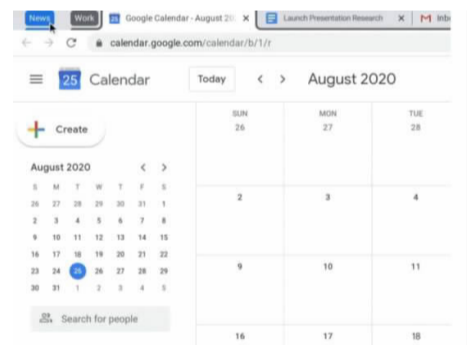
News Work Google Calendar - August 20 × Launch Presentation Research × Inb

calendar.google.com/calendar/b/1/r

25 Calendar Today < > August 2020

Create

August 2020 < >

| S | M | T | W | T | F | S |
|---|---|---|---|---|---|---|
| 26 | 27 | 28 | 29 | 30 | 31 | 1 |
| 2 | 3 | 4 | 5 | 6 | 7 | 8 |
| 9 | 10 | 11 | 12 | 13 | 14 | 15 |
| 16 | 17 | 18 | 19 | 20 | 21 | 22 |
| 23 | 24 | 25 | 26 | 27 | 28 | 29 |
| 30 | 31 | 1 | 2 | 3 | 4 | 5 |

Search for people

| SUN | MON | TUE |
|---|---|---|
| 26 | 27 | 28 |
| 2 | 3 | 4 |
| 9 | 10 | 11 |
| 16 | 17 | 18 |